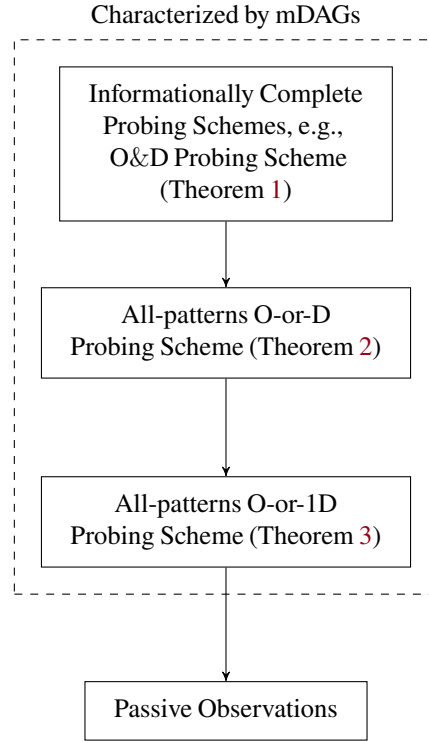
Characterized by mDAGs

Informationally Complete Probing Schemes, e.g., O&D Probing Scheme (Theorem 1)

All-patterns O-or-D Probing Scheme (Theorem 2)

All-patterns O-or-1D Probing Scheme (Theorem 3)

Passive Observations